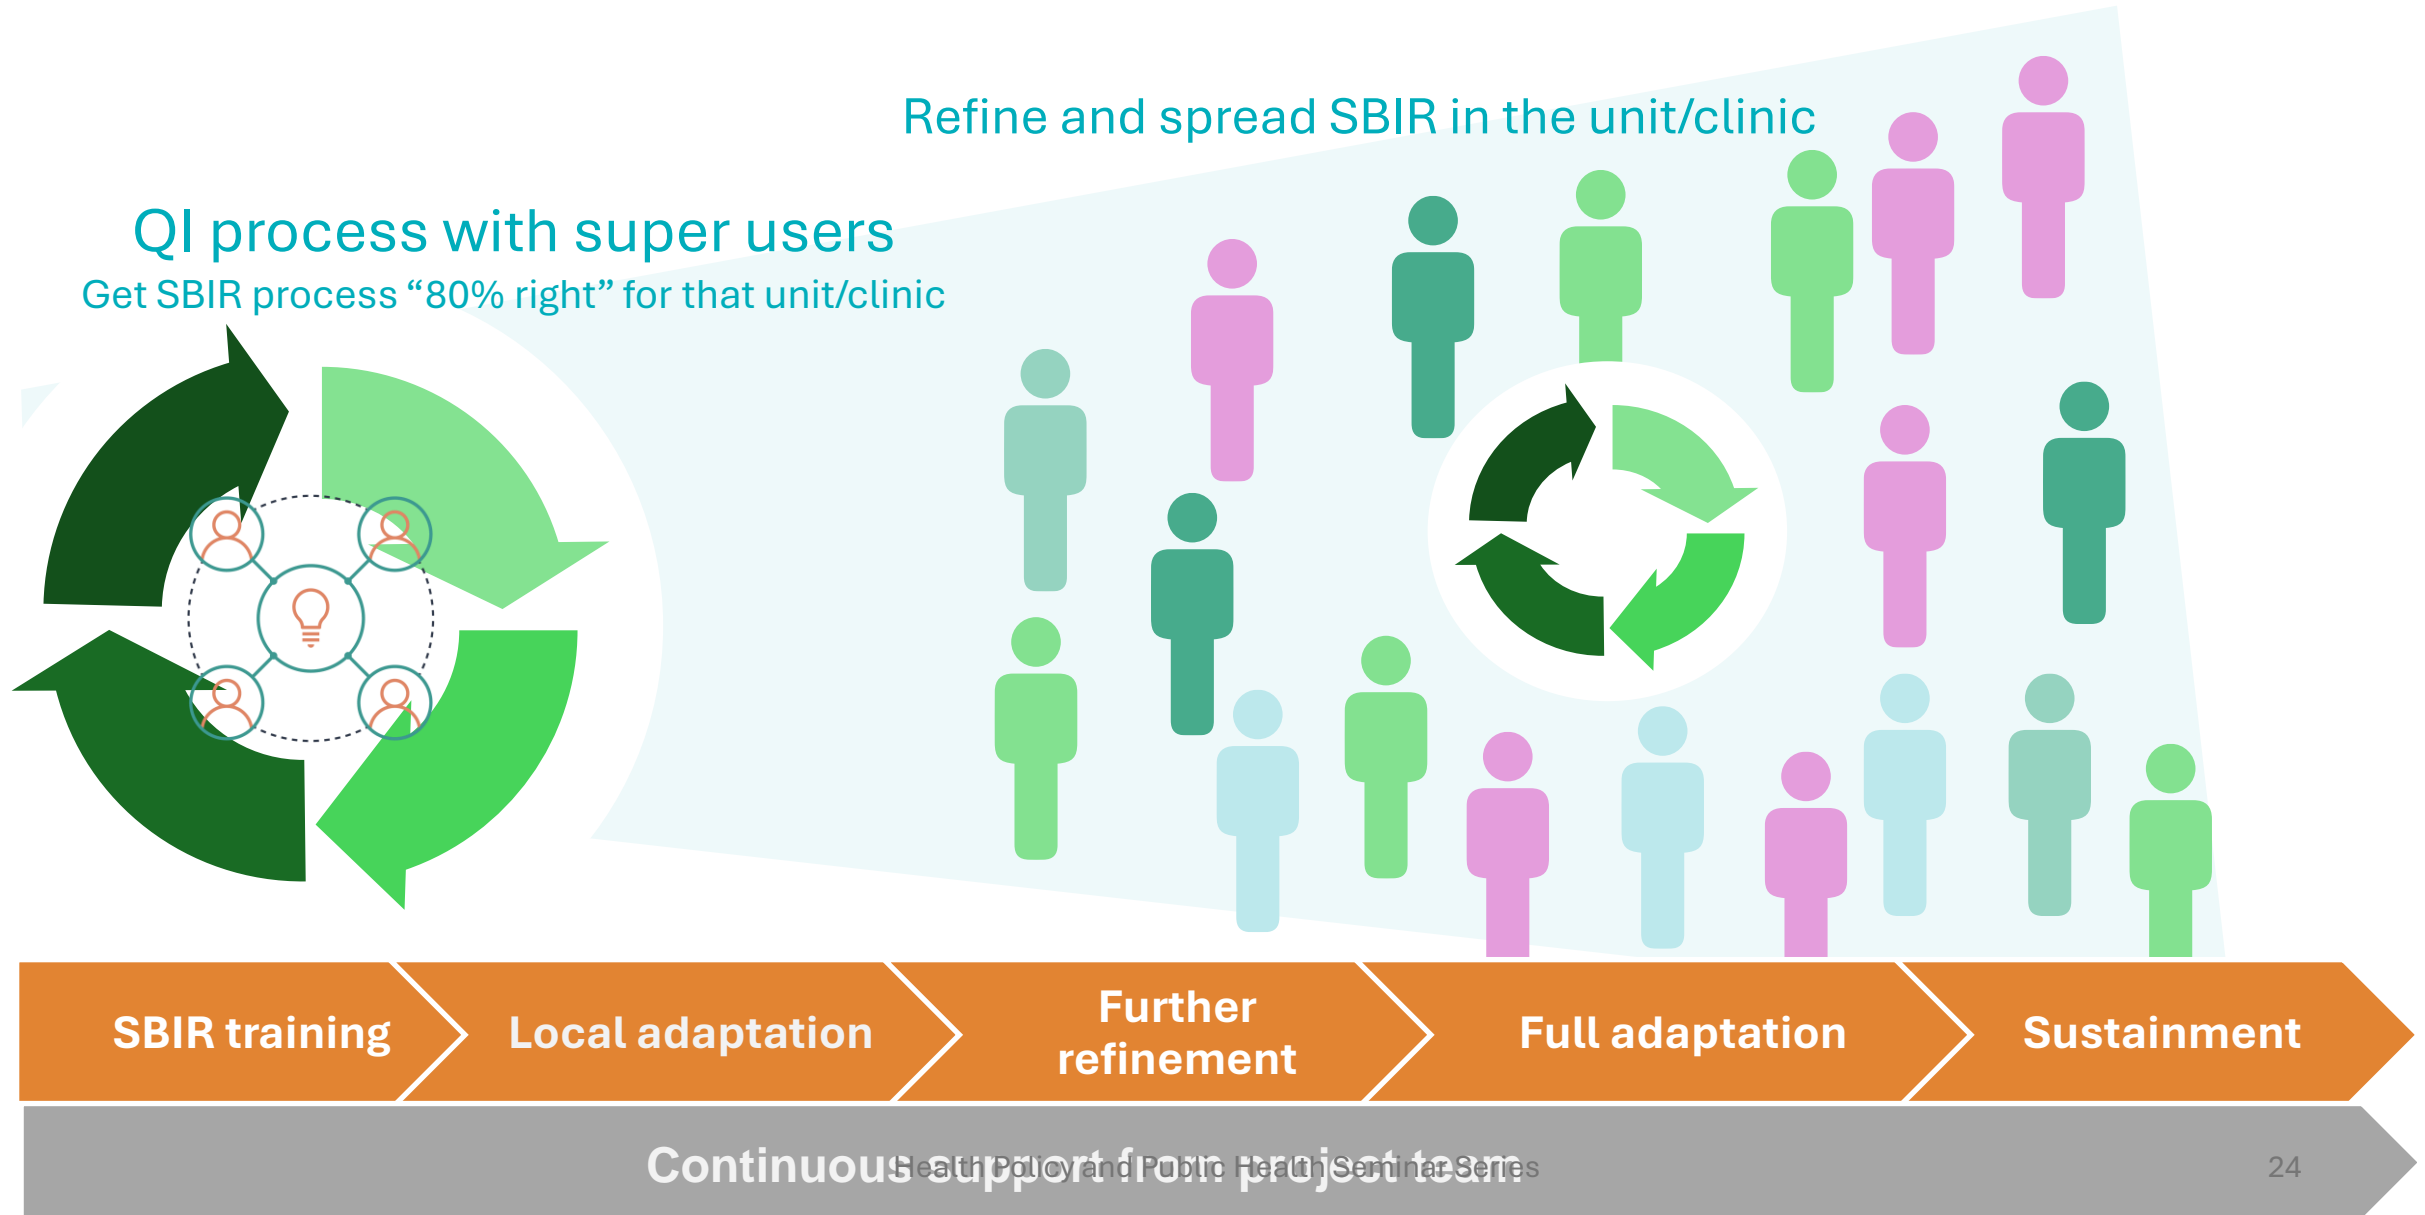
Refine and spread SBIR in the unit/clinic

QI process with super users

Get SBIR process “80% right” for that unit/clinic

SBIR training

Local adaptation

Further refinement

Full adaptation

Sustainment

Continuous support from project team

Health Policy and Public Health Seminar Series

24